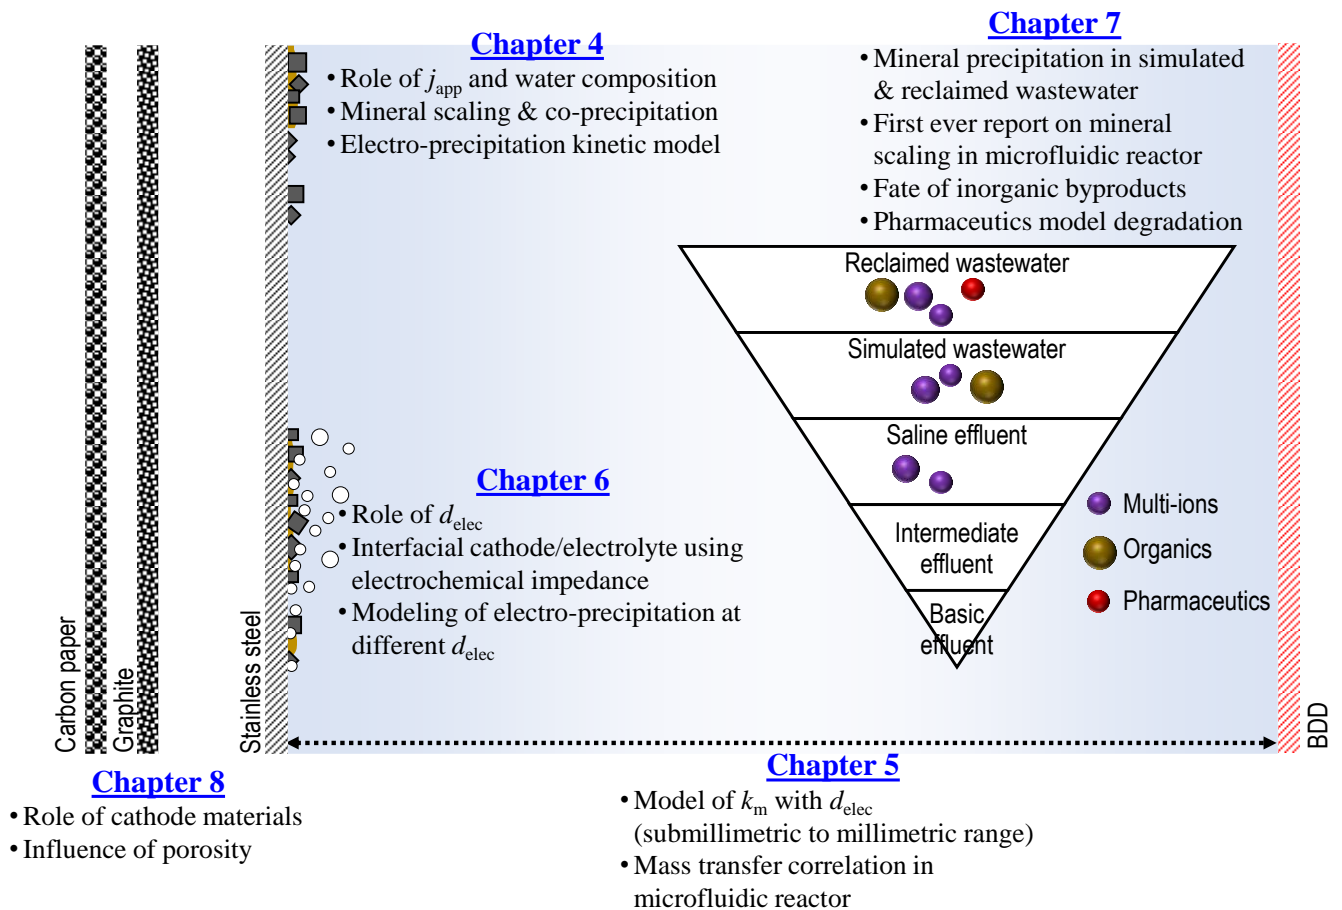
Chapter 7
• Mineral precipitation in simulated & reclaimed wastewater
• First ever report on mineral scaling in microfluidic reactor
• Fate of inorganic byproducts
• Pharmaceutics model degradation

Chapter 4
• Role of $j_{app}$ and water composition
• Mineral scaling & co-precipitation
• Electro-precipitation kinetic model

Reclaimed wastewater

Simulated wastewater

Saline effluent

Intermediate effluent

Basic effluent

Multi-ions

Organics

Pharmaceutics

Chapter 6
• Role of $d_{elec}$
• Interfacial cathode/electrolyte using electrochemical impedance
• Modeling of electro-precipitation at different $d_{elec}$

Carbon paper

Graphite

Stainless steel

BDD

Chapter 8
• Role of cathode materials
• Influence of porosity

Chapter 5
• Model of $k_m$ with $d_{elec}$ (submillimetric to millimetric range)
• Mass transfer correlation in microfluidic reactor